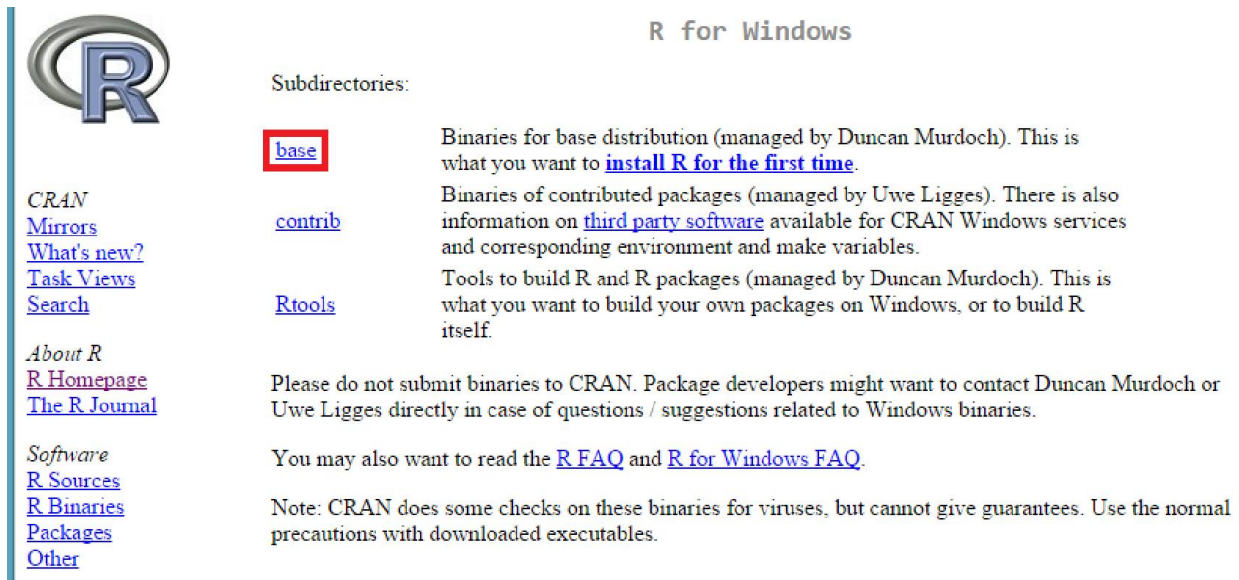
R

CRAN
Mirrors
What's new?
Task Views
Search

About R
R Homepage
The R Journal

Software
R Sources
R Binaries
Packages
Other

R for Windows

Subdirectories:

| | |
|---|---|
| base | Binaries for base distribution (managed by Duncan Murdoch). This is what you want to install R for the first time. |
| contrib | Binaries of contributed packages (managed by Uwe Ligges). There is also information on third party software available for CRAN Windows services and corresponding environment and make variables. |
| Rtools | Tools to build R and R packages (managed by Duncan Murdoch). This is what you want to build your own packages on Windows, or to build R itself. |

Please do not submit binaries to CRAN. Package developers might want to contact Duncan Murdoch or Uwe Ligges directly in case of questions / suggestions related to Windows binaries.

You may also want to read the R FAQ and R for Windows FAQ.

Note: CRAN does some checks on these binaries for viruses, but cannot give guarantees. Use the normal precautions with downloaded executables.